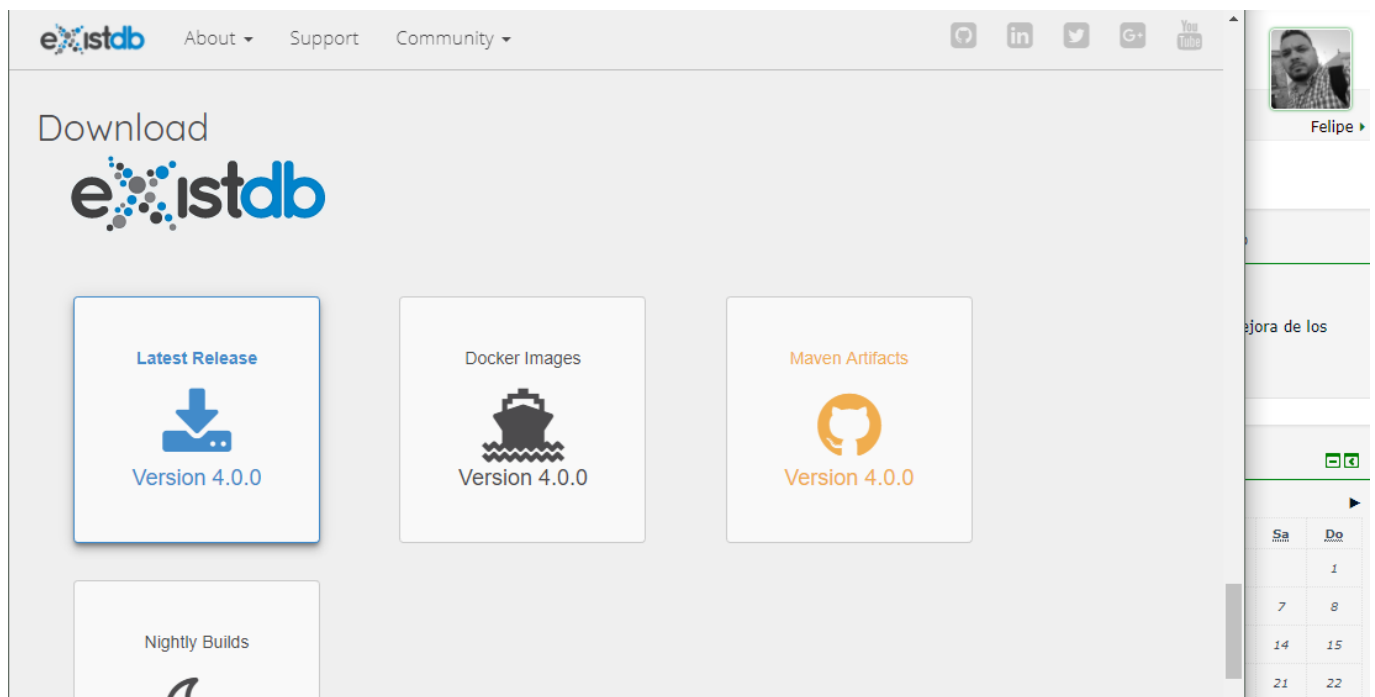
existdb About Support Community

Download

existdb

Latest Release
Version 4.0.0

Docker Images
Version 4.0.0

Maven Artifacts
Version 4.0.0

Nightly Builds

Felipe

ejora de los

| Sa | Do |
|---|---|
| | 1 |
| 7 | 8 |
| 14 | 15 |
| 21 | 22 |